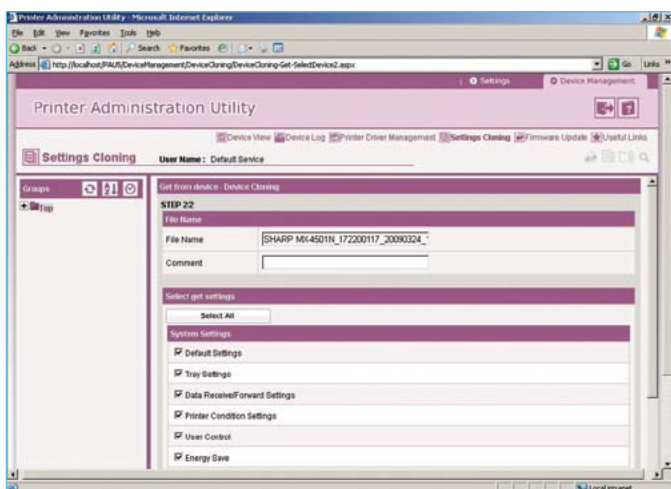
Printer Administration Utility - Microsoft Internet Explorer

File Edit View Favorites Tools Help

Back Search Favorites

Address http://localhost/PAUS/DeviceManagement/DeviceCloning/DeviceCloning-Get-SelectDevice2.aspx

Go Links

Settings Device Management

Printer Administration Utility

Device View Device Log Printer Driver Management Settings Cloning Firmware Update Useful Links

Settings Cloning

User Name : Default Service

Groups

Top

Get from device - Device Cloning

STEP 2/2

File Name

File Name SHARP MX-4501N_172200117_20090324_

Comment

Select get settings

Select All

System Settings

Default Settings

Tray Settings

Data Receive/Forward Settings

Printer Condition Settings

User Control

Energy Save

Local intranet